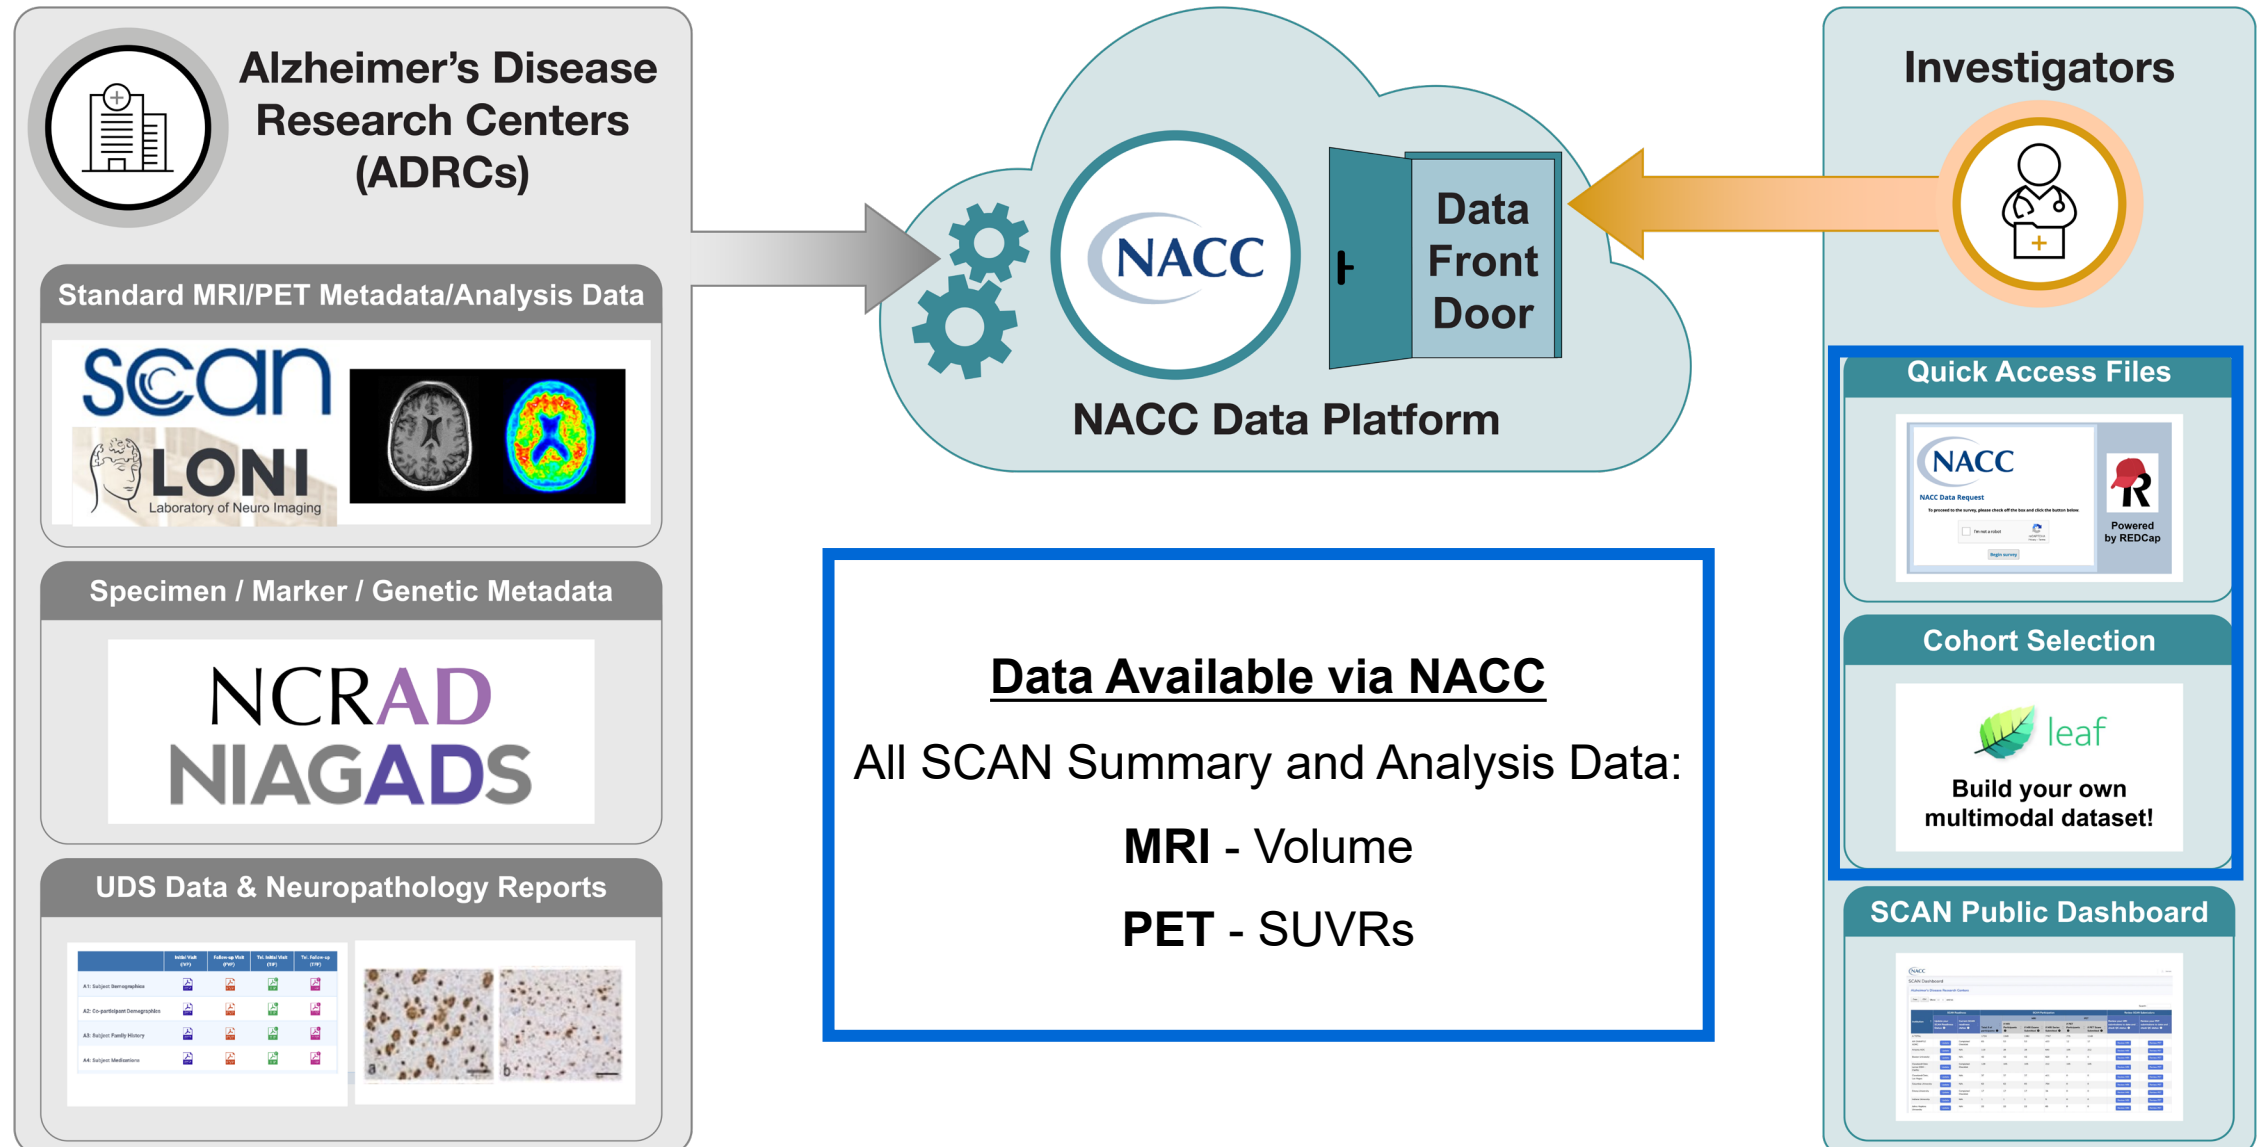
Alzheimer's Disease Research Centers (ADRCs)

Standard MRI/PET Metadata/Analysis Data

scan

LONI
Laboratory of Neuro Imaging

Specimen / Marker / Genetic Metadata

NCRAD
NIAGADS

UDS Data & Neuropathology Reports

| | Initial Visit (IVP) | Follow-up Visit (FVP) | Tel. Initial Visit (TIP) | Tel. Follow-up (TFP) |
|---|---|---|---|---|
| A1: Subject Demographics | | | | |
| A2: Co-participant Demographics | | | | |
| A3: Subject Family History | | | | |
| A4: Subject Medications | | | | |

a b

NACC

Data Front Door

NACC Data Platform

Investigators

Quick Access Files

NACC
NACC Data Request
Powered by REDCap

Cohort Selection

leaf
Build your own multimodal dataset!

SCAN Public Dashboard

Data Available via NACC

All SCAN Summary and Analysis Data:

MRI - Volume

PET - SUVRs